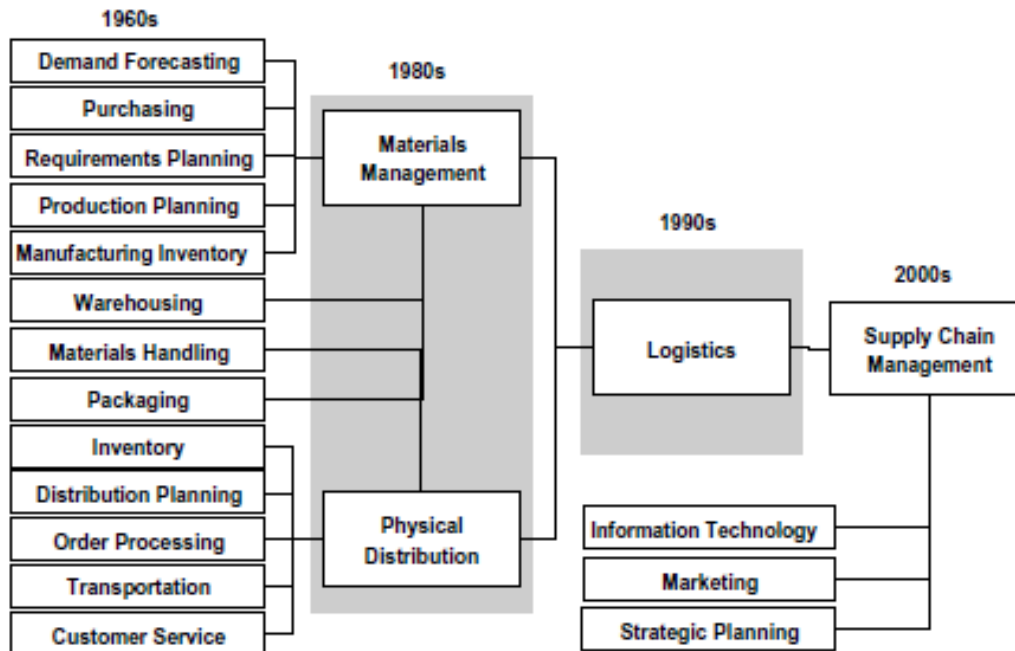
1960s

Demand Forecasting

Purchasing

Requirements Planning

Production Planning

Manufacturing Inventory

Warehousing

Materials Handling

Packaging

Inventory

Distribution Planning

Order Processing

Transportation

Customer Service

1980s

Materials Management

Physical Distribution

1990s

Logistics

2000s

Supply Chain Management

Information Technology

Marketing

Strategic Planning